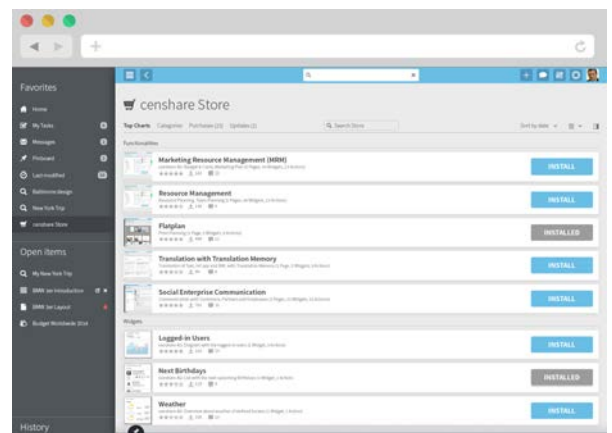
Favorites

Home

My Tasks

Messages

Pinboard

Last modified

Baltimore design

New York Trip

censhare Store

Open items

My New York Trip

BMW Set Introduction

BMW Set Layout

Budget Worldwide 2014

History

censhare Store

Top Charts Categories Purchases (23) Updates (2)

Q Search Store

Sort by date

Functionalities

Marketing Resource Management (MRM)

INSTALL

Resource Management

INSTALL

Flatplan

INSTALLED

Translation with Translation Memory

INSTALL

Social Enterprise Communication

INSTALL

Widgets

Logged-in Users

INSTALL

Next Birthdays

INSTALLED

Weather

INSTALL